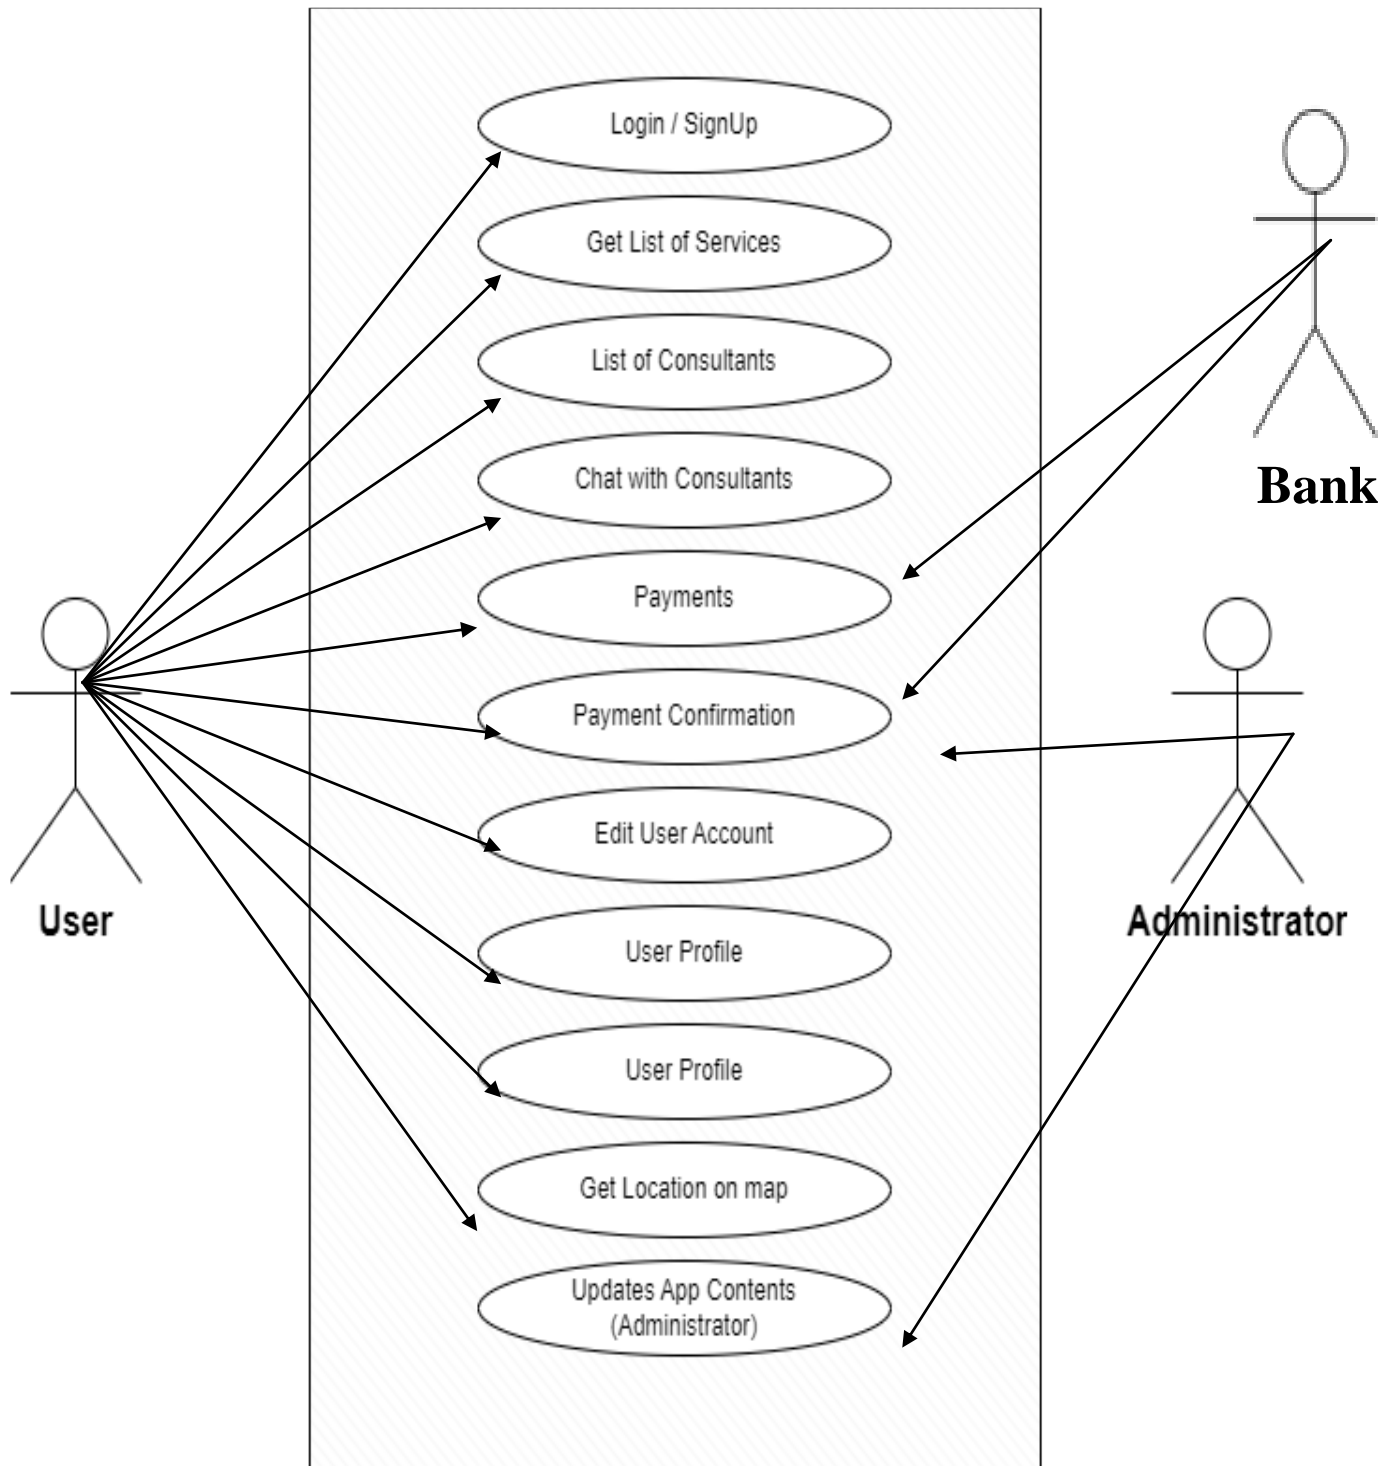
Login / SignUp

Get List of Services

List of Consultants

Chat with Consultants

Payments

Payment Confirmation

Edit User Account

User Profile

User Profile

Get Location on map

Updates App Contents (Administrator)

User

Bank

Administrator